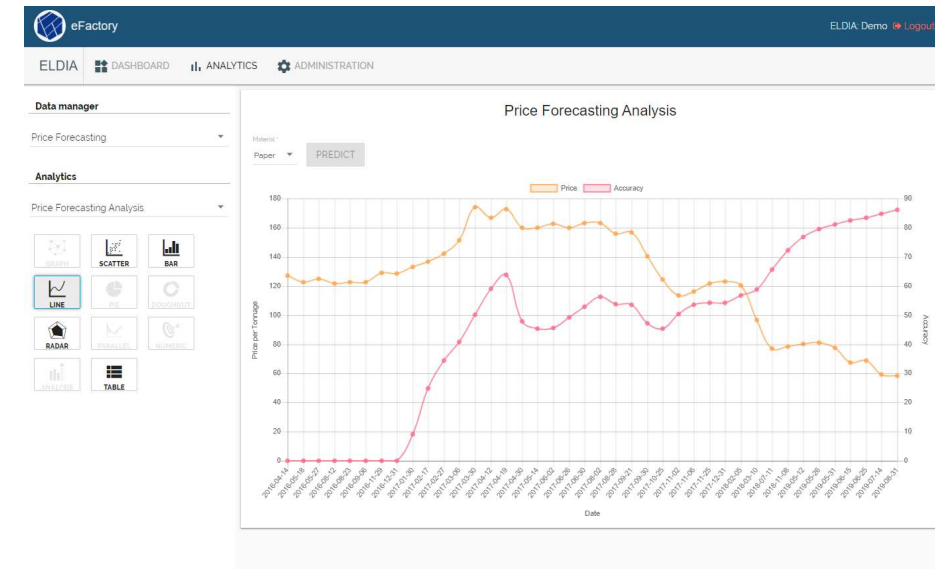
eFactory

ELDIA: Demo Logout

ELDIA DASHBOARD ANALYTICS ADMINISTRATION

Data manager

Price Forecasting

Analytics

Price Forecasting Analysis

GRAPH SCATTER BAR

LINE PIE DOUGHNUT

RADAR PARALLEL NUMERIC

ANALYSIS TABLE

Price Forecasting Analysis

Material *

Paper

PREDICT

Price Accuracy

Price per Tonnage

180 160 140 120 100 80 60 40 20 0

Accuracy

90 80 70 60 50 40 30 20 10 0

2016-04-14 2016-05-18 2016-05-27 2016-06-12 2016-08-23 2016-09-06 2016-11-29 2016-12-31 2017-01-30 2017-02-17 2017-02-27 2017-03-06 2017-03-30 2017-04-12 2017-04-19 2017-04-30 2017-05-14 2017-06-02 2017-06-28 2017-06-30 2017-08-02 2017-08-28 2017-09-21 2017-09-30 2017-10-25 2017-11-02 2017-11-25 2017-12-31 2018-02-05 2018-03-10 2018-07-11 2018-11-08 2019-05-12 2019-05-28 2019-06-03 2019-06-15 2019-07-03 2019-07-14 2019-08-31

Date